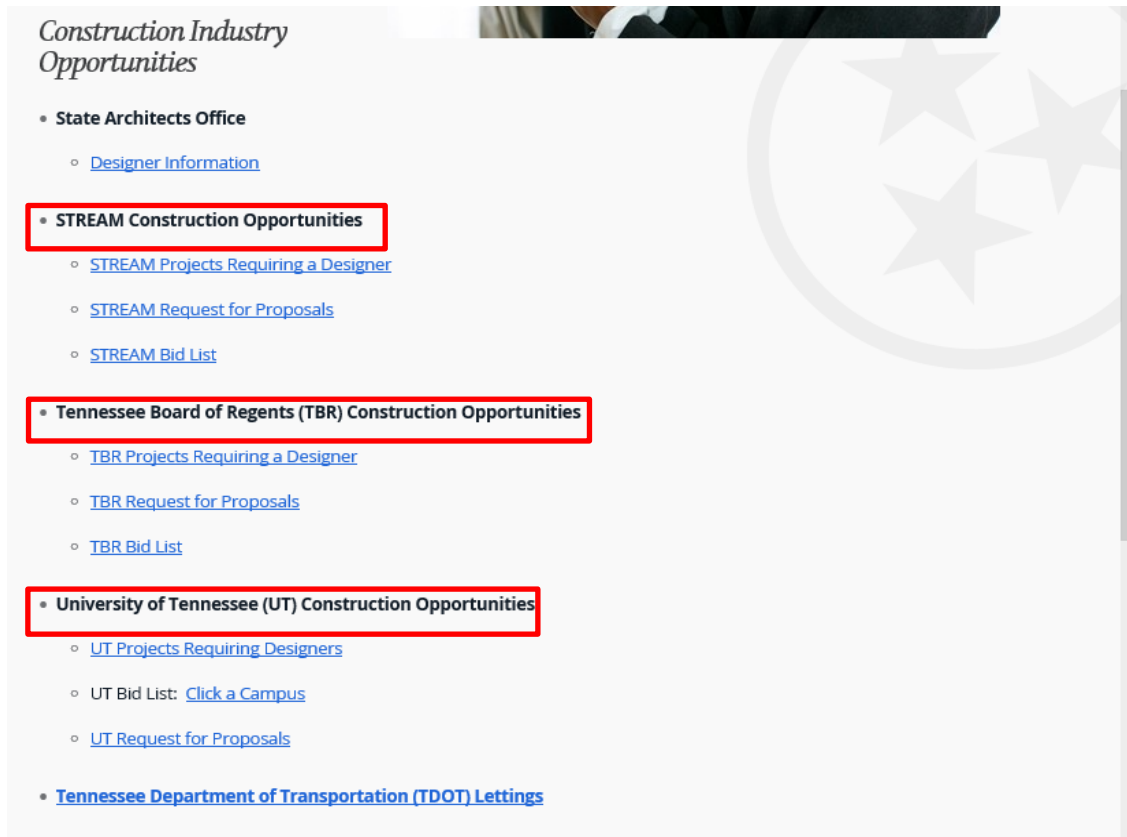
Construction Industry Opportunities

- State Architects Office
  - Designer Information
- STREAM Construction Opportunities
  - STREAM Projects Requiring a Designer
  - STREAM Request for Proposals
  - STREAM Bid List
- Tennessee Board of Regents (TBR) Construction Opportunities
  - TBR Projects Requiring a Designer
  - TBR Request for Proposals
  - TBR Bid List
- University of Tennessee (UT) Construction Opportunities
  - UT Projects Requiring Designers
  - UT Bid List: Click a Campus
  - UT Request for Proposals
- Tennessee Department of Transportation (TDOT) Lettings